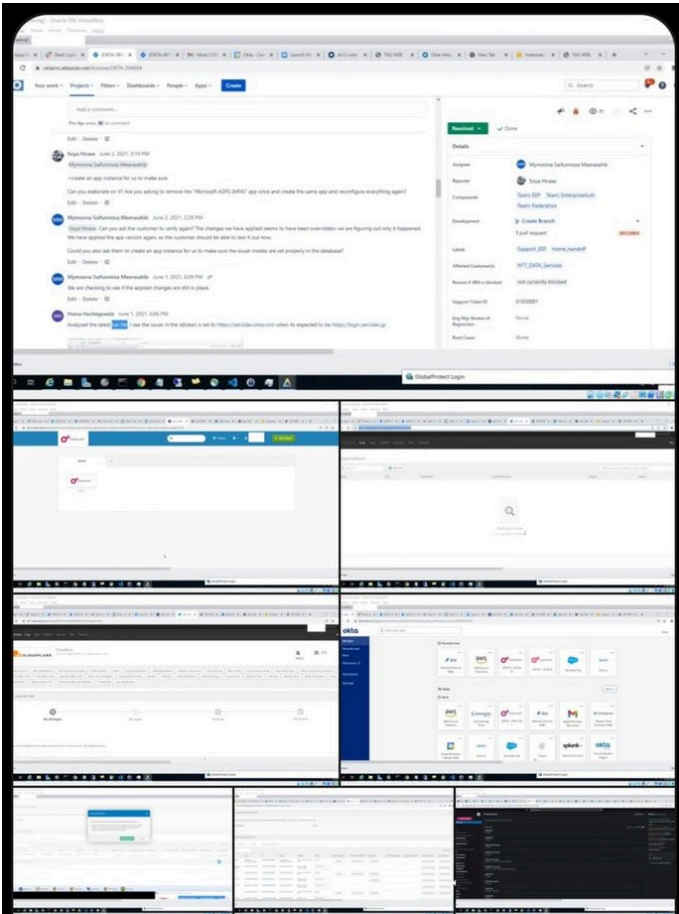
Oracle VM VirtualBox

Your work Projects Filters Dashboards People Apps Create

Q Search

Add a comment...

Pro tip: press M to comment

Edit · Delete ·

Sriya Hiraee June 2, 2021, 9:19 PM

Mymoona Saifunnisa Meeraabib

i create an app instance for us to make sure.

Can you elaborate on it? Are you asking to remove the "Microsoft ADFS (MFA)" app once and create the same app and reconfigure everything again?

Edit · Delete ·

Mymoona Saifunnisa Meeraabib June 2, 2021, 2:23 PM

Sriya Hiraee Can you ask the customer to verify again? The changes we have applied seems to have been overridden. we are figuring out why it happened. We have applied the app version again, so the customer should be able to test it out now.

Could you also ask them to create an app instance for us to make sure the issuer modes are set properly in the database?

Edit · Delete ·

Mymoona Saifunnisa Meeraabib June 1, 2021, 6:09 PM

We are checking to see if the applied changes are still in place.

Edit · Delete ·

Neema Huchegowda June 1, 2021, 5:05 PM

Analyzed the latest har file. I see the issuer in the idtoken is set to https://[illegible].okta.com when its expected to be https://login.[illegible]

Resolved ✓ Done

Details

Assignee Mymoona Saifunnisa Meeraabib

Reporter Sriya Hiraee

Components Team EEP Team Enterprisehub Team Federation

Development Create Branch 1 pull request DECLINED

Labels Support_EEP frame_handoff

Affected Customer(s) APT_OKTA_Services

Reason if IMH is blocked not currently blocked

Support Ticket ID 01030881

Eng Mgr Review of Regression None

Root Cause None

GlobalProtect Login

okta